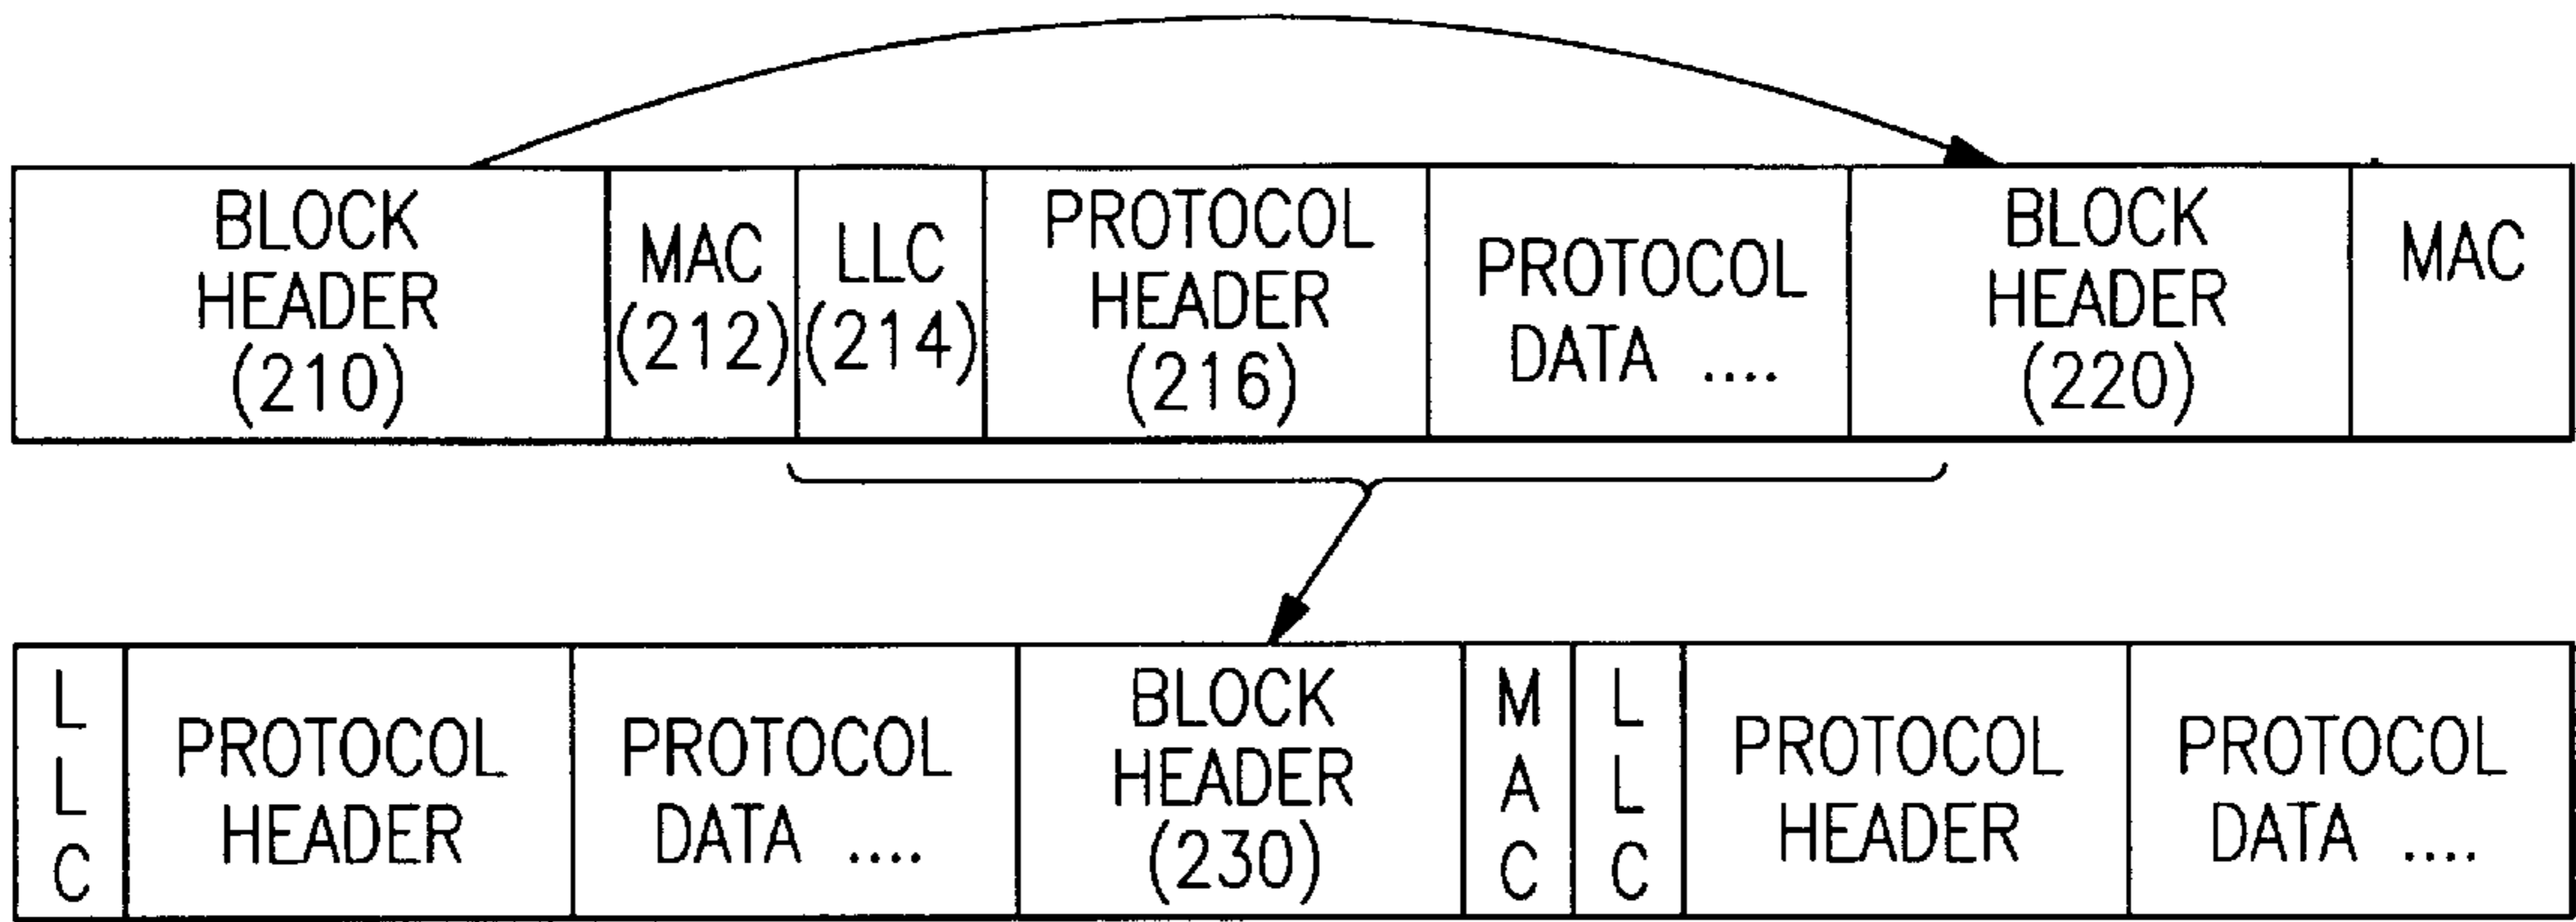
BLOCK HEADER (210)

MAC (212)

LLC (214)

PROTOCOL HEADER (216)

PROTOCOL DATA ....

BLOCK HEADER (220)

MAC

LLC

PROTOCOL HEADER

PROTOCOL DATA ....

BLOCK HEADER (230)

MAC

LLC

PROTOCOL HEADER

PROTOCOL DATA ....